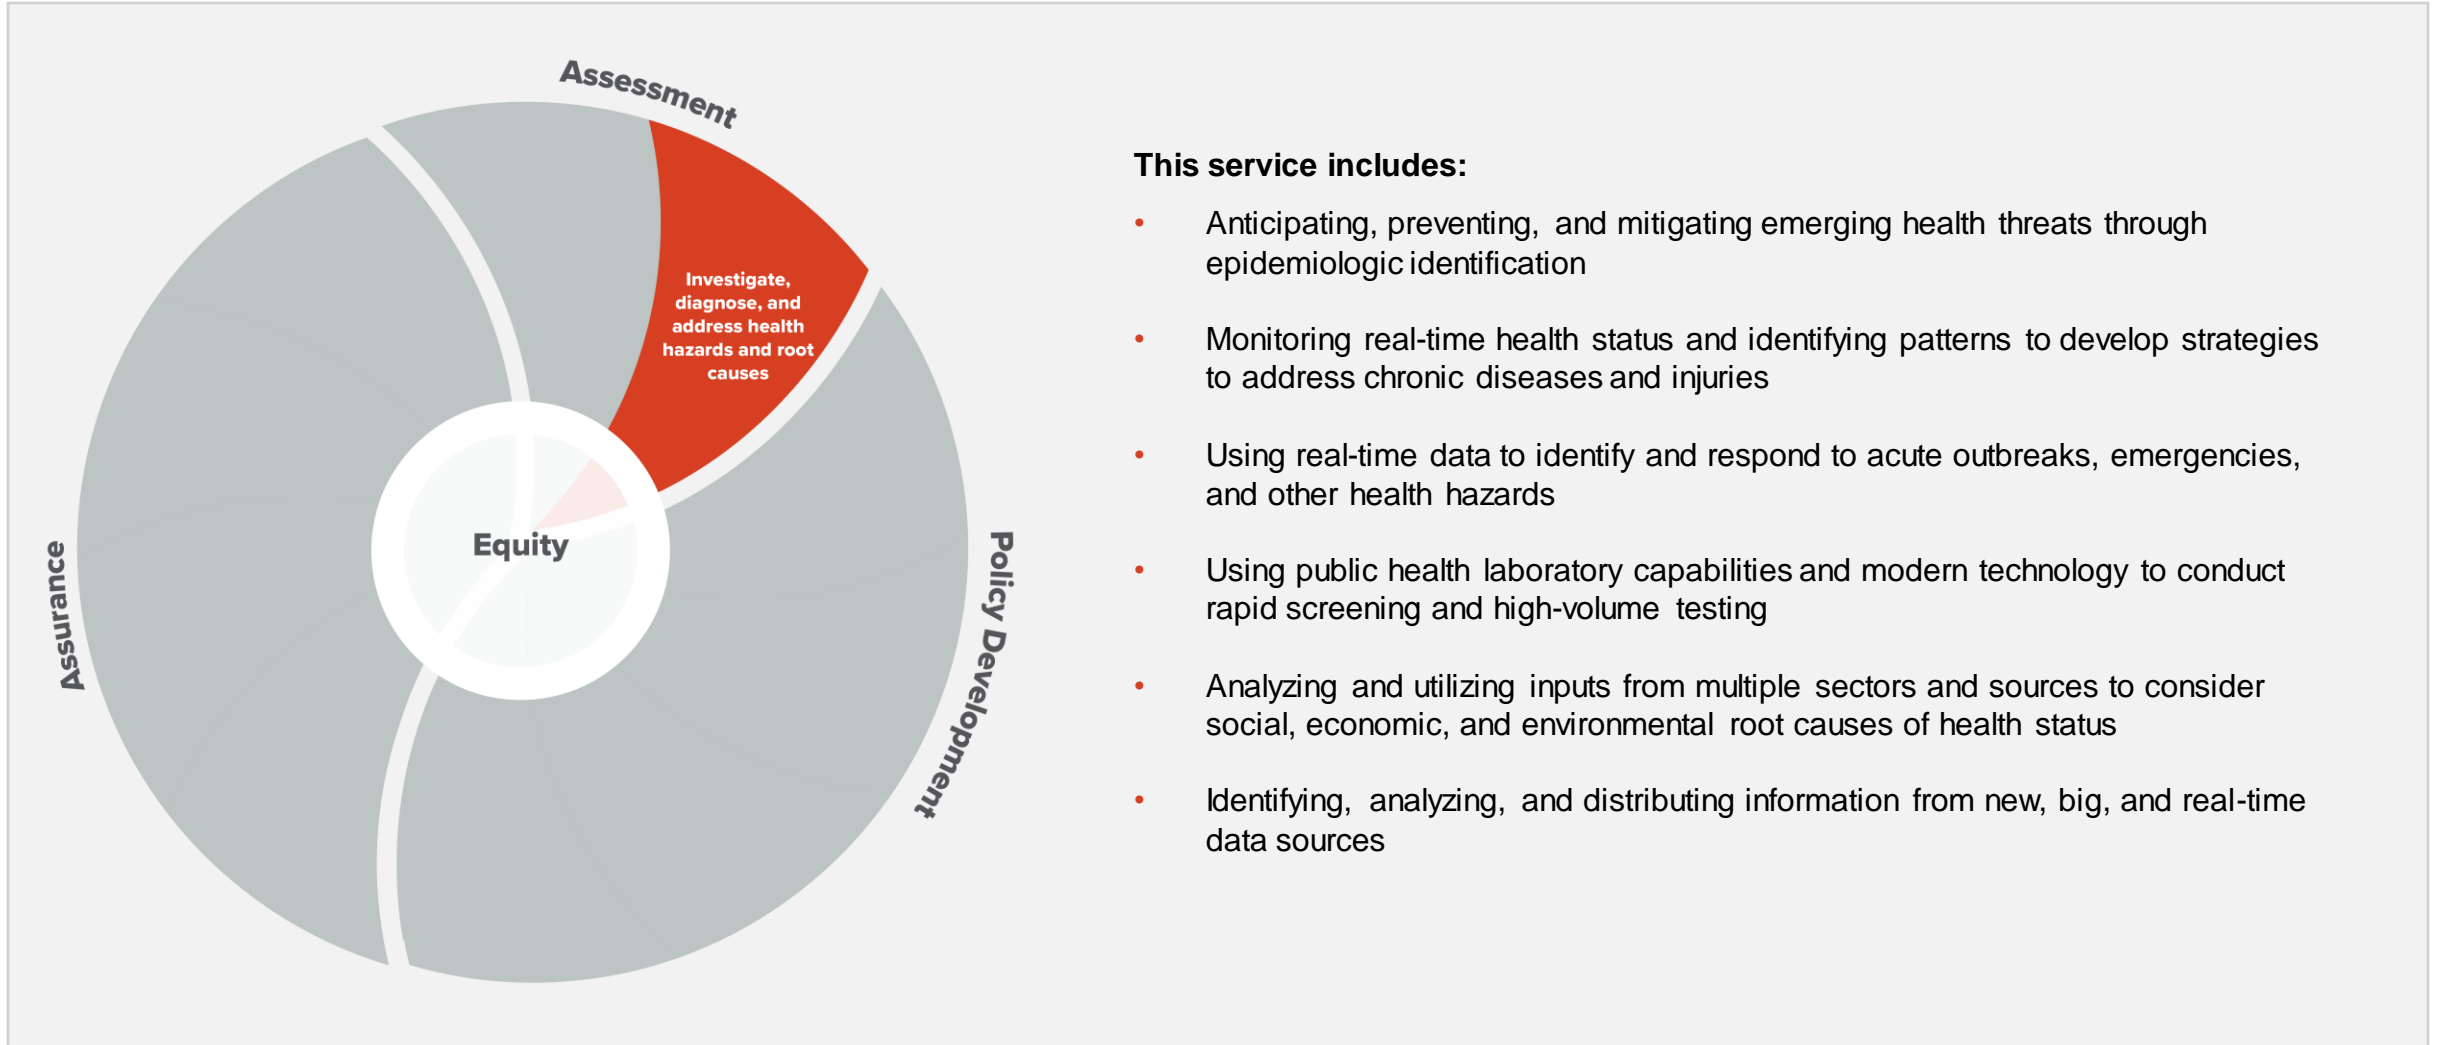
Assessment

Investigate, diagnose, and address health hazards and root causes

Equity

Assurance

Policy Development

This service includes:

• Anticipating, preventing, and mitigating emerging health threats through epidemiologic identification

• Monitoring real-time health status and identifying patterns to develop strategies to address chronic diseases and injuries

• Using real-time data to identify and respond to acute outbreaks, emergencies, and other health hazards

• Using public health laboratory capabilities and modern technology to conduct rapid screening and high-volume testing

• Analyzing and utilizing inputs from multiple sectors and sources to consider social, economic, and environmental root causes of health status

• Identifying, analyzing, and distributing information from new, big, and real-time data sources